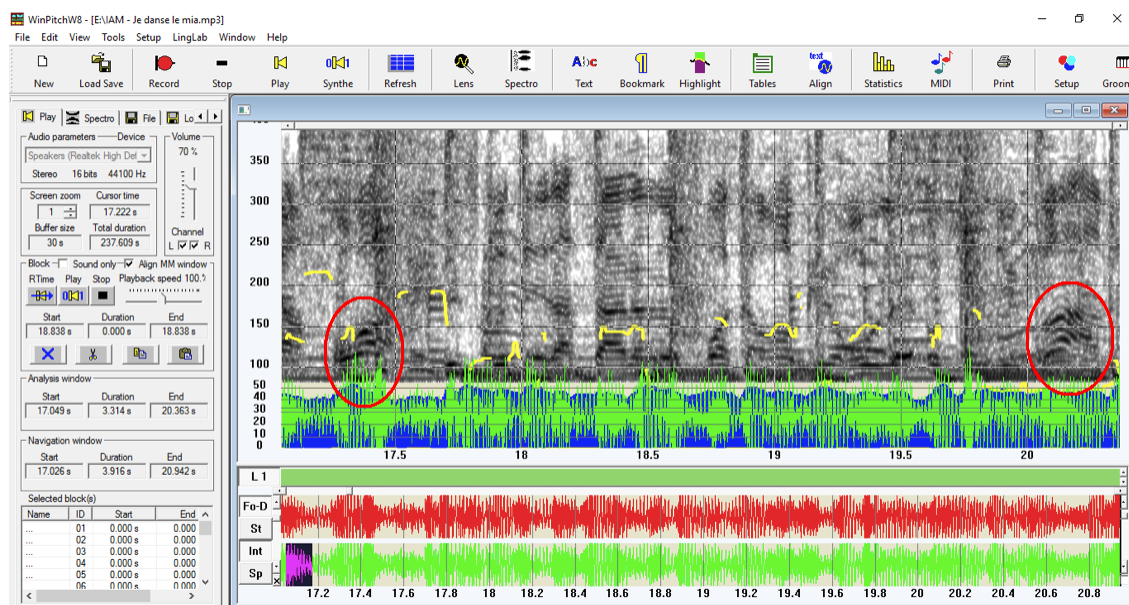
WinPitchW8 - [E:\IAM - Je danse le mia.mp3]

File Edit View Tools Setup LingLab Window Help

New Load Save Record Stop Play Synthe Refresh Lens Spectro Text Bookmark Highlight Tables Align Statistics MIDI Print Setup Groon

Play Spectro File Lo

Audio parameters Device
Speakers (Realtek High Def
Stereo 16 bits 44100 Hz

Volume
70 %

Screen zoom Cursor time
1 17.222 s
Buffer size Total duration
30 s 237.609 s

Channel
L R

Block Sound only Align MM window
RTime Play Stop Playback speed 100.

Start Duration End
18.838 s 0.000 s 18.838 s

Analysis window
Start Duration End
17.049 s 3.314 s 20.363 s

Navigation window
Start Duration End
17.026 s 3.916 s 20.942 s

Selected block(s)

| Name | ID | Start | End |
|---|---|---|---|
| ... | 01 | 0.000 s | 0.000 |
| ... | 02 | 0.000 s | 0.000 |
| ... | 03 | 0.000 s | 0.000 |
| ... | 04 | 0.000 s | 0.000 |
| ... | 05 | 0.000 s | 0.000 |
| ... | 06 | 0.000 s | 0.000 |

350
300
250
200
150
100
50
40
30
20
10
0

17.5 18 18.5 19 19.5 20

L 1
Fo-D
St
Int
Sp

17.2 17.4 17.6 17.8 18 18.2 18.4 18.6 18.8 19 19.2 19.4 19.6 19.8 20 20.2 20.4 20.6 20.8